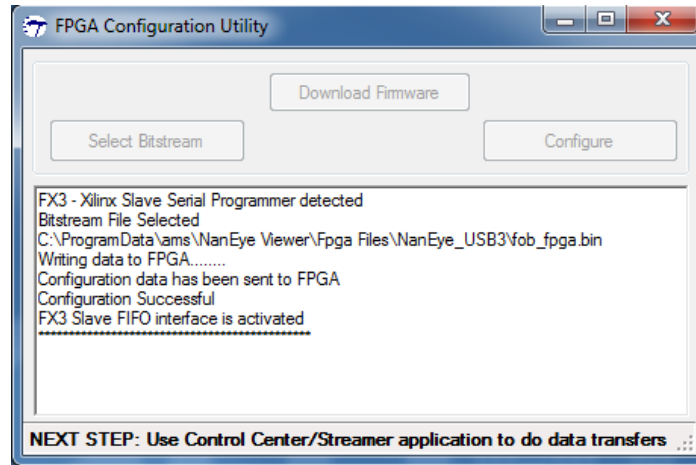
FPGA Configuration Utility

Download Firmware

Select Bitstream

Configure

FX3 - Xilinx Slave Serial Programmer detected
Bitstream File Selected
C:\ProgramData\ams\NanEye Viewer\Fpga Files\NanEye_USB3\fob_fpga.bin
Writing data to FPGA........
Configuration data has been sent to FPGA
Configuration Successful
FX3 Slave FIFO interface is activated
****************************************

NEXT STEP: Use Control Center/Streamer application to do data transfers